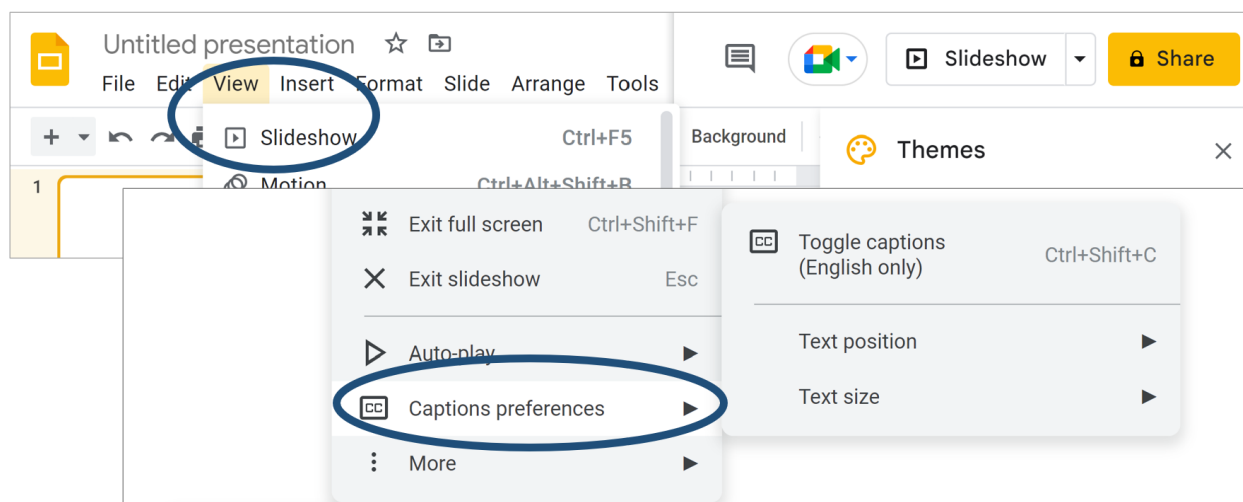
Untitled presentation

File Edit View Insert Format Slide Arrange Tools

Slideshow

Share

Slideshow Ctrl+F5

Motion Ctrl+Alt+Shift+B

Background

Themes

1

Exit full screen Ctrl+Shift+F

Exit slideshow Esc

Auto-play

Captions preferences

More

Toggle captions (English only) Ctrl+Shift+C

Text position

Text size